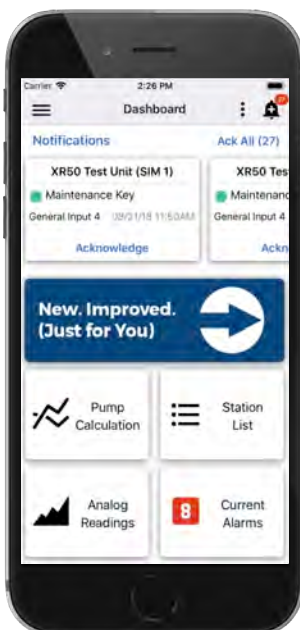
Carrier 2:26 PM

Dashboard 27

Notifications Ack All (27)

XR50 Test Unit (SIM 1)
Maintenance Key
General Input 4 08/21/18 11:50AM
Acknowledge

XR50 Tes
Maintenanc
General Input 4
Ackn

New. Improved. (Just for You)

Pump Calculation

Station List

Analog Readings

8 Current Alarms